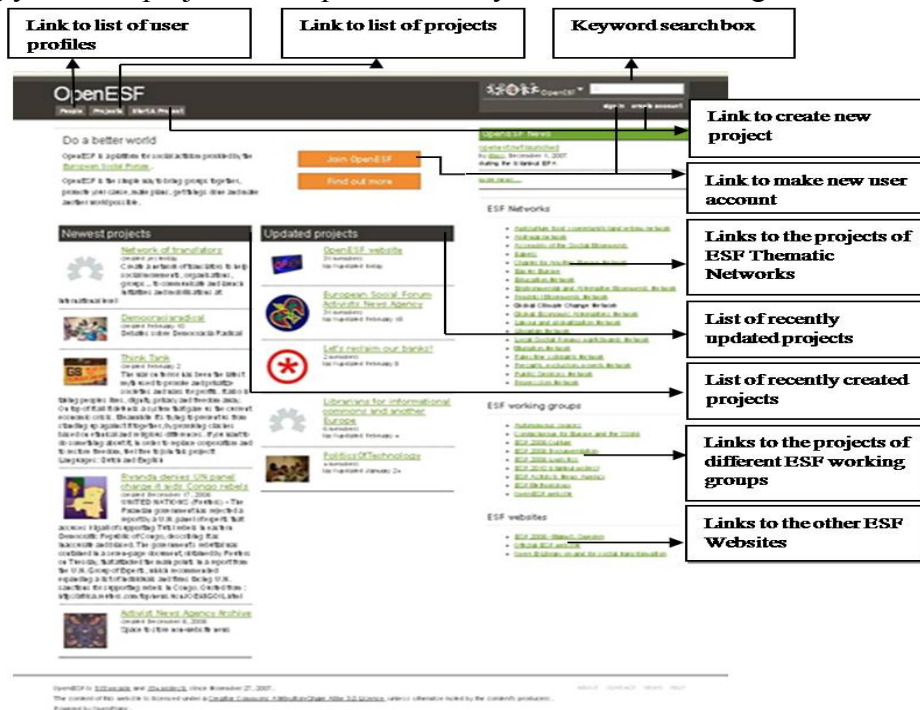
Link to list of user profiles

Link to list of projects

Keyword search box

OpenESF

People Projects Start A Project

sign in create account

Link to create new project

Do a better world

Join OpenESF

Find out more

Link to make new user account

OpenESF News

ESF Networks

Links to the projects of ESF Thematic Networks

Newest projects

Network of translators

Democracia radical

Think Tank

Updated projects

OpenESF website

European Social Forum Activists News Agency

Let's reclaim our banks?

List of recently updated projects

List of recently created projects

Librarians for informational commons and another Europe

PoliticsOfTechnology

ESF working groups

Links to the projects of different ESF working groups

Rwanda denies UN panel charge it aids Congo rebels

Activist News Agency Archive

ESF websites

Links to the other ESF Websites

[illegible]